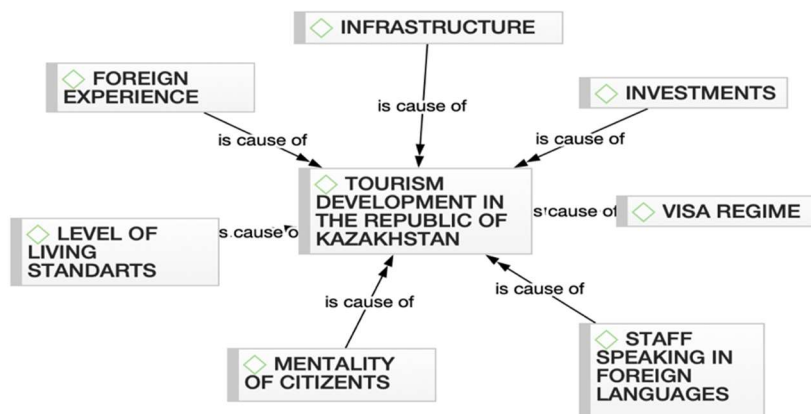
INFRASTRUCTURE

FOREIGN EXPERIENCE

INVESTMENTS

is cause of

is cause of

is cause of

TOURISM DEVELOPMENT IN THE REPUBLIC OF KAZAKHSTAN

s cause of

VISA REGIME

LEVEL OF LIVING STANDARTS

s cause o

is cause of

is cause of

MENTALITY OF CITIZENTS

STAFF SPEAKING IN FOREIGN LANGUAGES